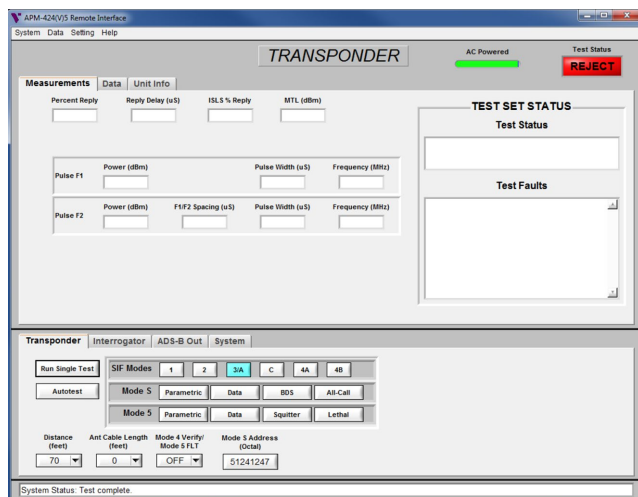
APM-424(V)5 Remote Interface
System Data Setting Help

TRANSPONDER

AC Powered

Test Status
REJECT

Measurements Data Unit Info

Percent Reply
Reply Delay (uS)
ISLS % Reply
MTL (dBm)

Pulse F1
Power (dBm)
Pulse Width (uS)
Frequency (MHz)

Pulse F2
Power (dBm)
F1/F2 Spacing (uS)
Pulse Width (uS)
Frequency (MHz)

TEST SET STATUS
Test Status
Test Faults

Transponder Interrogator ADS-B Out System

Run Single Test
Autotest

SIF Modes 1 2 3/A C 4A 4B
Mode S Parametric Data BDS All-Call
Mode 5 Parametric Data Squitter Lethal

Distance (feet) 70
Ant Cable Length (feet) 0
Mode 4 Verify/ Mode 5 FLT OFF
Mode S Address (Octal) 51241247

System Status: Test complete.